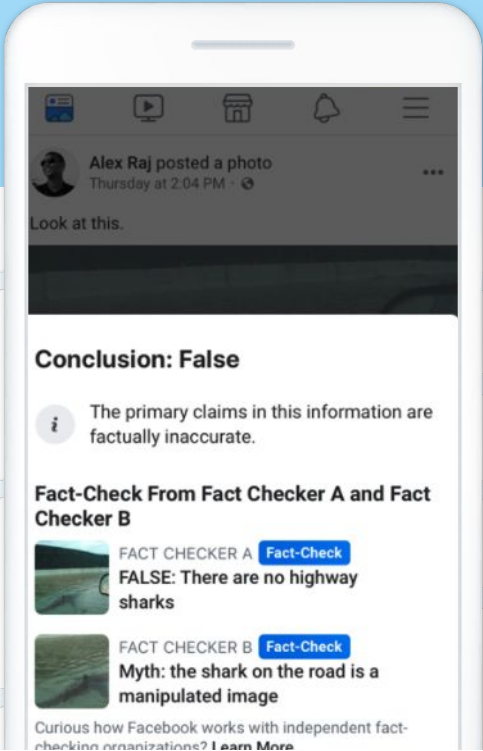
Alex Raj posted a photo
Thursday at 2:04 PM ·

Look at this.

Conclusion: False

The primary claims in this information are factually inaccurate.

Fact-Check From Fact Checker A and Fact Checker B

FACT CHECKER A Fact-Check
FALSE: There are no highway sharks

FACT CHECKER B Fact-Check
Myth: the shark on the road is a manipulated image

Curious how Facebook works with independent fact-checking organizations? Learn More